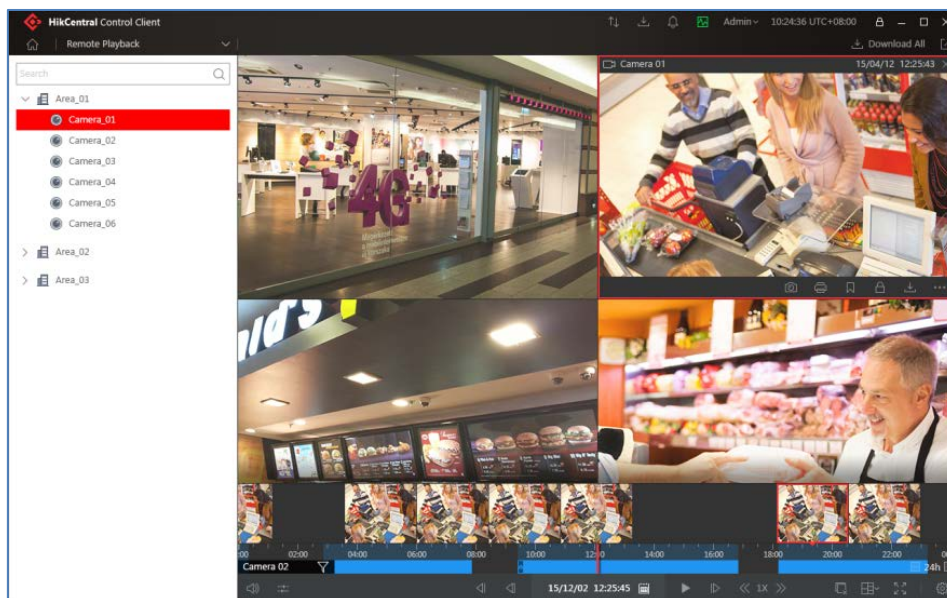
HikCentral Control Client

Admin 10:24:36 UTC+08:00

Remote Playback

Download All

Search

Area_01
Camera_01
Camera_02
Camera_03
Camera_04
Camera_05
Camera_06
Area_02
Area_03

Camera 01 15/04/12 12:25:43

4G

00 02:00 04:00 06:00 08:00 10:00 12:00 14:00 16:00 18:00 20:00 22:00

Camera 02

24h

15/12/02 12:25:45

1X